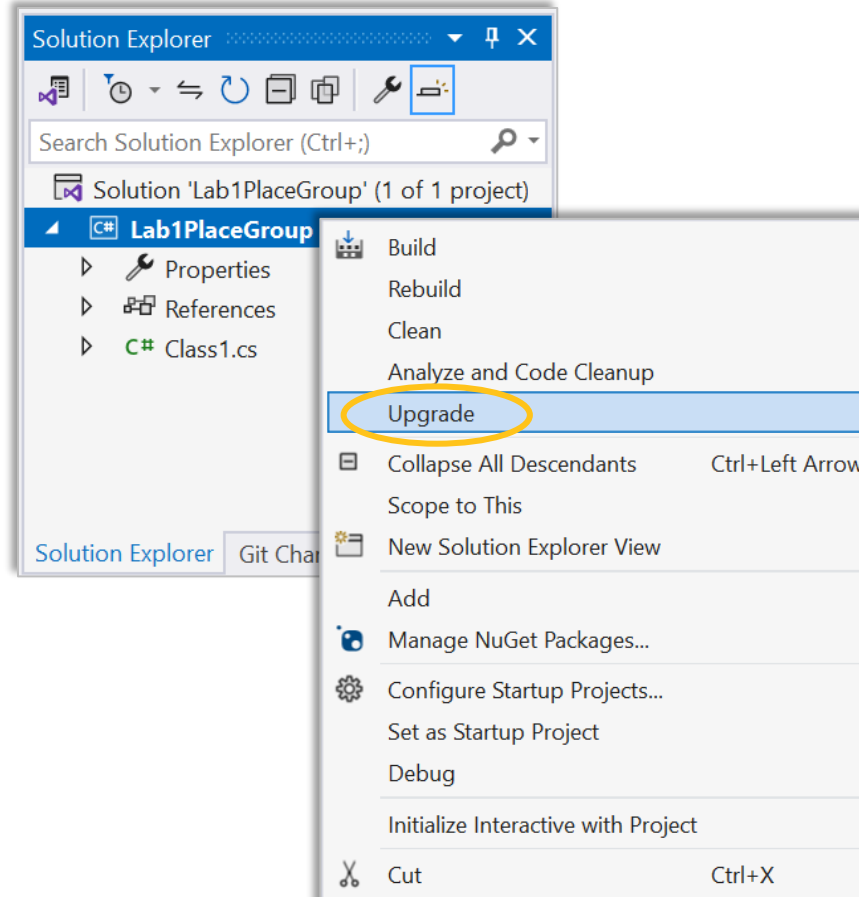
Solution Explorer

Search Solution Explorer (Ctrl+;)

Solution 'Lab1PlaceGroup' (1 of 1 project)

Lab1PlaceGroup

Properties

References

Class1.cs

Solution Explorer

Git Char

Build

Rebuild

Clean

Analyze and Code Cleanup

Upgrade

Collapse All Descendants Ctrl+Left Arrow

Scope to This

New Solution Explorer View

Add

Manage NuGet Packages...

Configure Startup Projects...

Set as Startup Project

Debug

Initialize Interactive with Project

Cut Ctrl+X